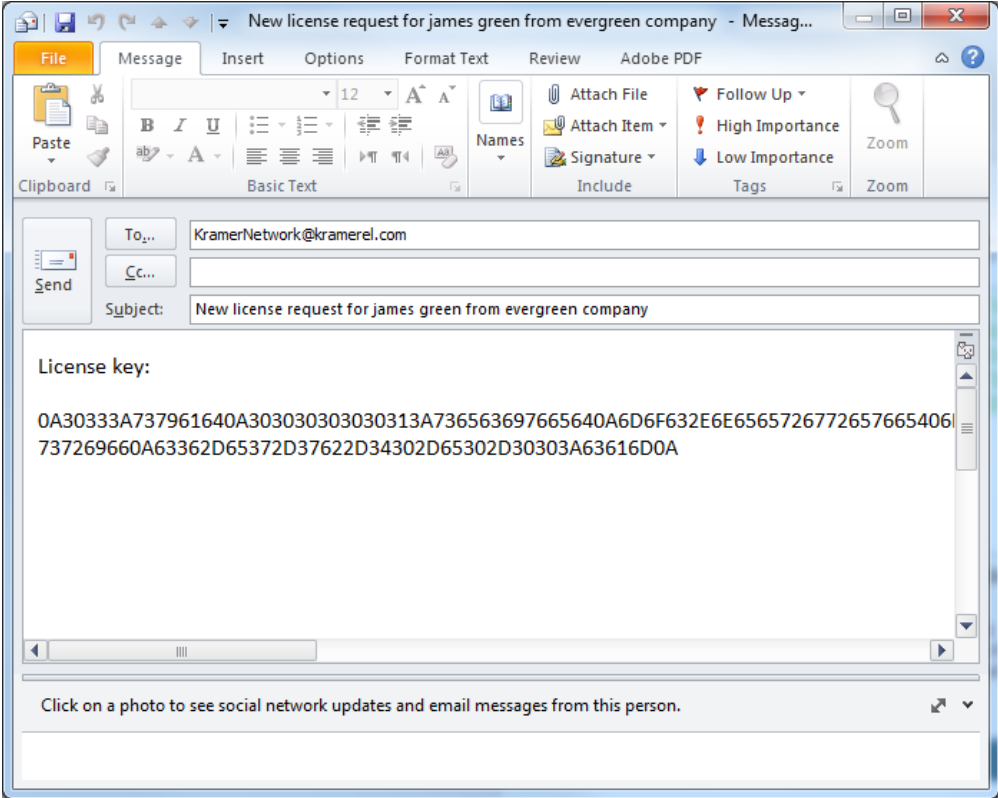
New license request for james green from evergreen company - Messag...

File | Message | Insert | Options | Format Text | Review | Adobe PDF

Paste
Clipboard

12
B I U
Basic Text

Names

Attach File
Attach Item
Signature
Include

Follow Up
High Importance
Low Importance
Tags

Zoom
Zoom

Send

To...
KramerNetwork@kramerel.com

Cc...

Subject:
New license request for james green from evergreen company

License key:

0A30333A737961640A303030303030313A736563697665640A6D6F632E6E65657267726576654064
737269660A63362D65372D37622D34302D65302D30303A63616D0A

Click on a photo to see social network updates and email messages from this person.